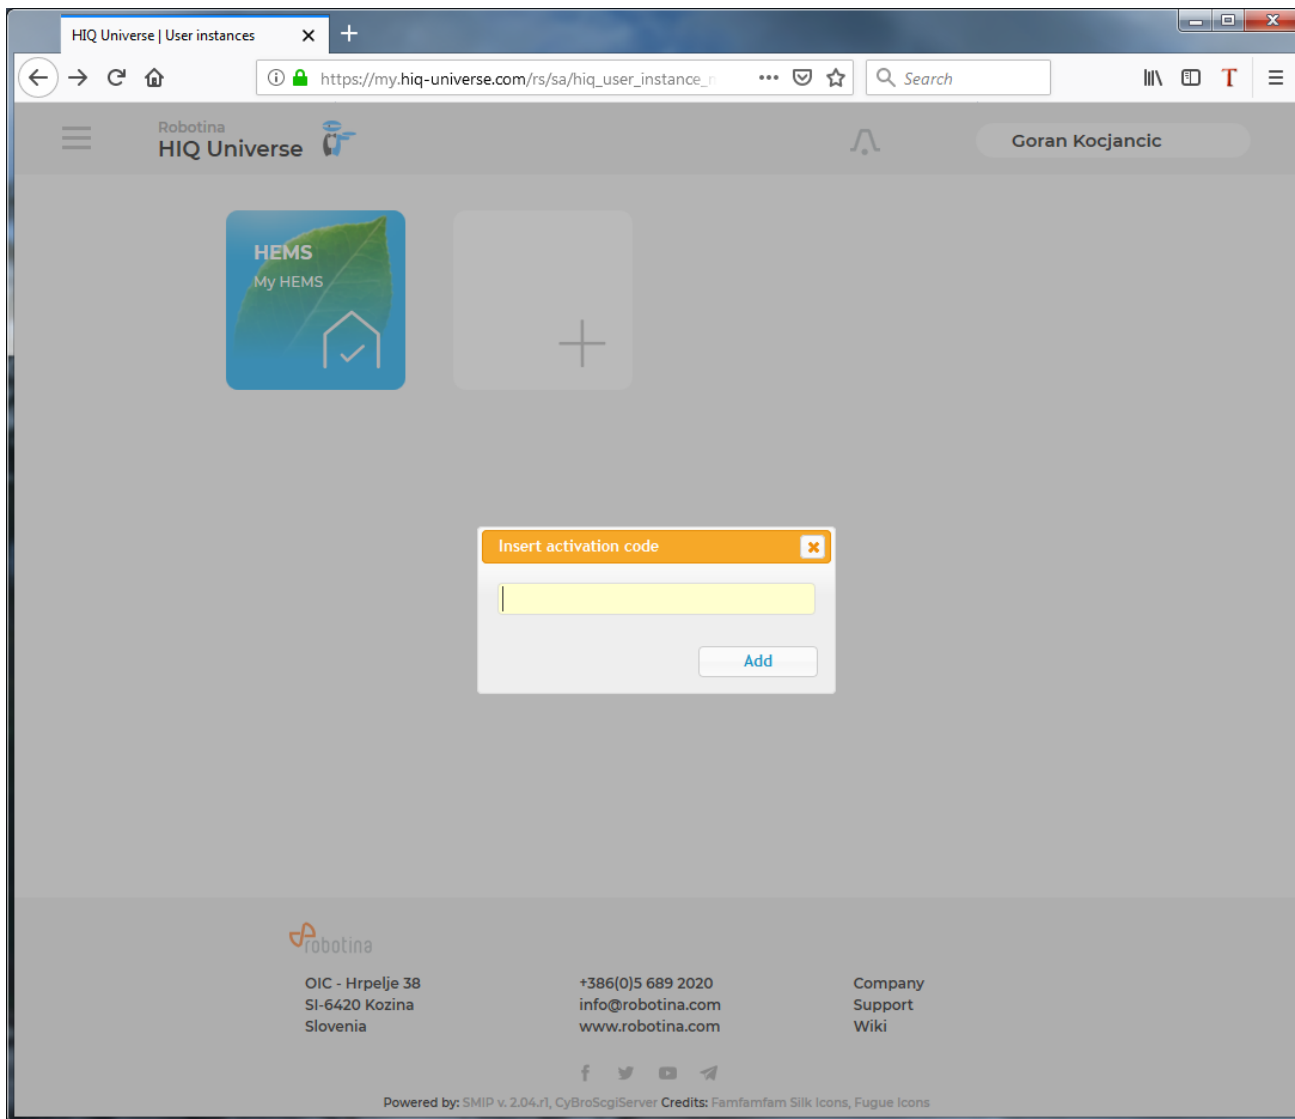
HIQ Universe | User instances

https://my.hiq-universe.com/rs/sa/hiq_user_instance_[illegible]

Search

Robotina
HIQ Universe

Goran Kocjancic

HEMS
My HEMS

Insert activation code

Add

robotina

OIC - Hrpelje 38
SI-6420 Kozina
Slovenia

+386(0)5 689 2020
info@robotina.com
www.robotina.com

Company
Support
Wiki

Powered by: SMIP v. 2.04.r1, CyBroScgiServer Credits: Famfamfam Silk Icons, Fugue Icons